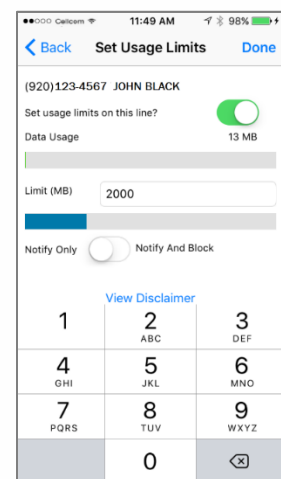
●●○○○ Cellcom 11:49 AM 98%

Back Set Usage Limits Done

(920)123-4567 JOHN BLACK

Set usage limits on this line?

Data Usage 13 MB

Limit (MB) 2000

Notify Only Notify And Block

View Disclaimer

| 1 | 2 ABC | 3 DEF |
|---|---|---|
| 4 GHI | 5 JKL | 6 MNO |
| 7 PQRS | 8 TUV | 9 WXYZ |
| | 0 | |